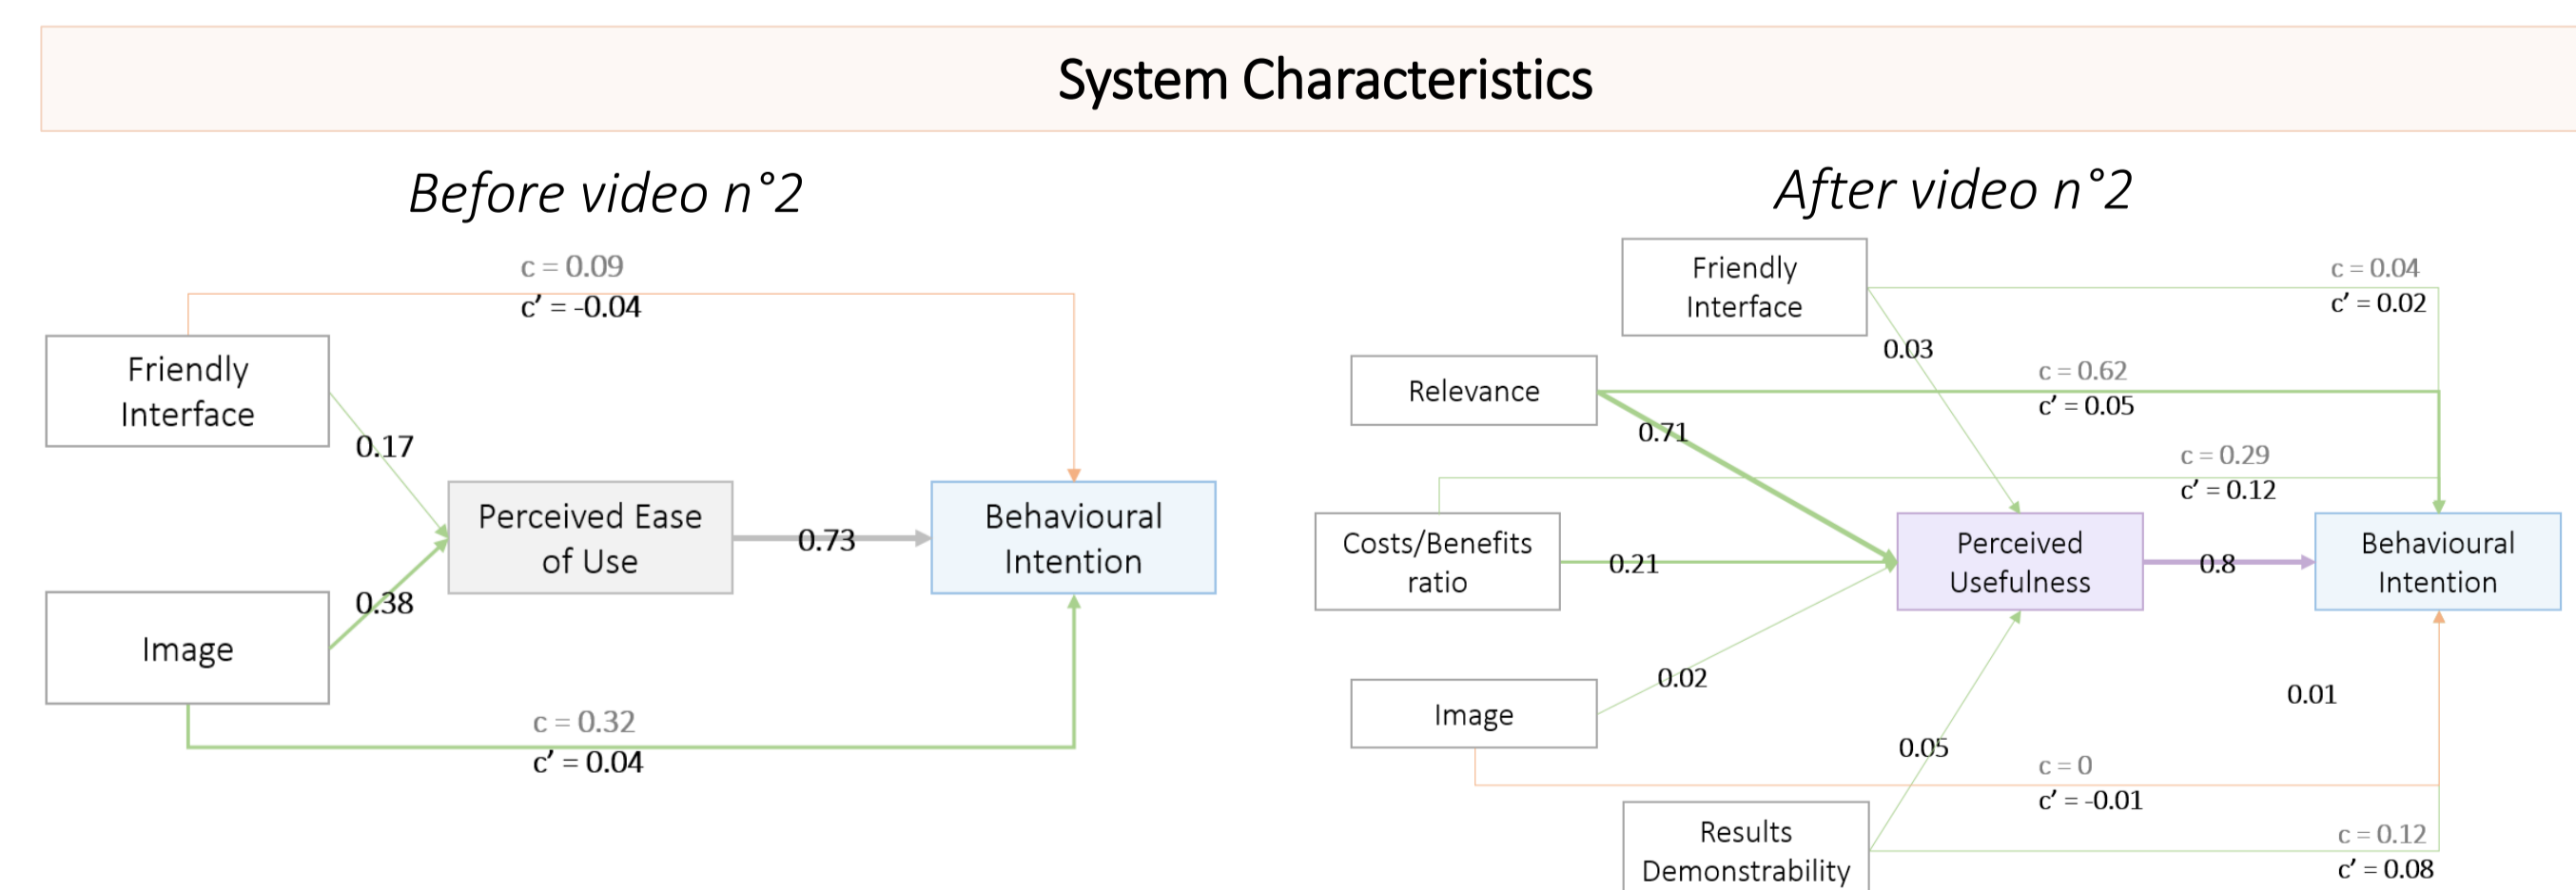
System Characteristics

Before video n°2

c = 0.09
c′ = -0.04

Friendly Interface

0.17

Perceived Ease of Use

0.73

Behavioural Intention

0.38

Image

c = 0.32
c′ = 0.04

After video n°2

Friendly Interface

c = 0.04
c′ = 0.02

0.03

Relevance

c = 0.62
c′ = 0.05

0.71

c = 0.29
c′ = 0.12

Costs/Benefits ratio

0.21

Perceived Usefulness

0.8

Behavioural Intention

0.02

Image

0.01

0.05

c = 0
c′ = -0.01

Results Demonstrability

c = 0.12
c′ = 0.08